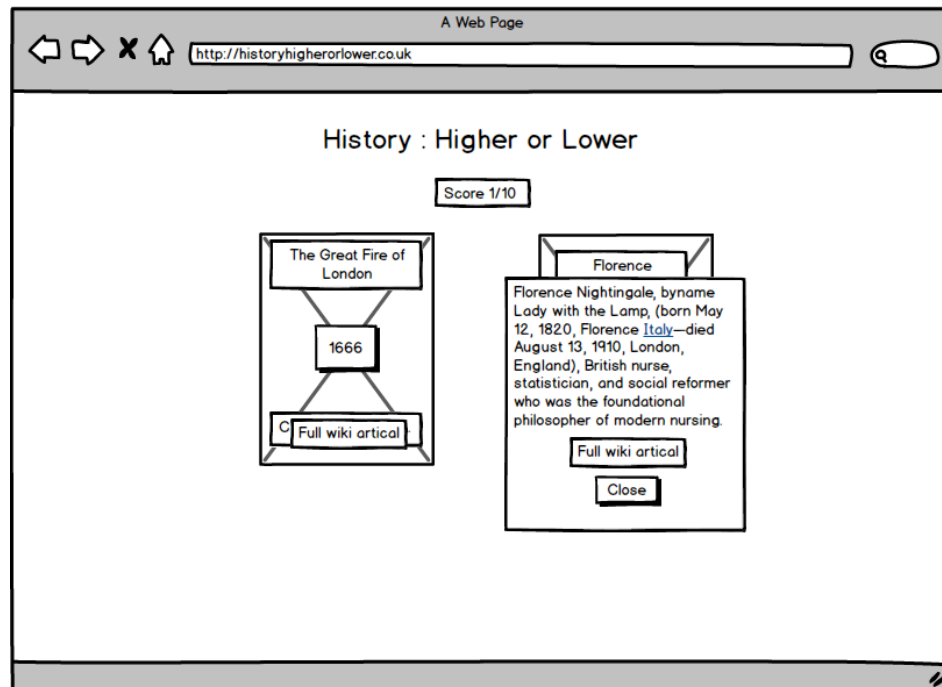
A Web Page

http://historyhigherorlower.co.uk

History : Higher or Lower

Score 1/10

The Great Fire of London

1666

C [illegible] Full wiki artical

Florence

Florence Nightingale, byname Lady with the Lamp, (born May 12, 1820, Florence Italy—died August 13, 1910, London, England), British nurse, statistician, and social reformer who was the foundational philosopher of modern nursing.

Full wiki artical

Close